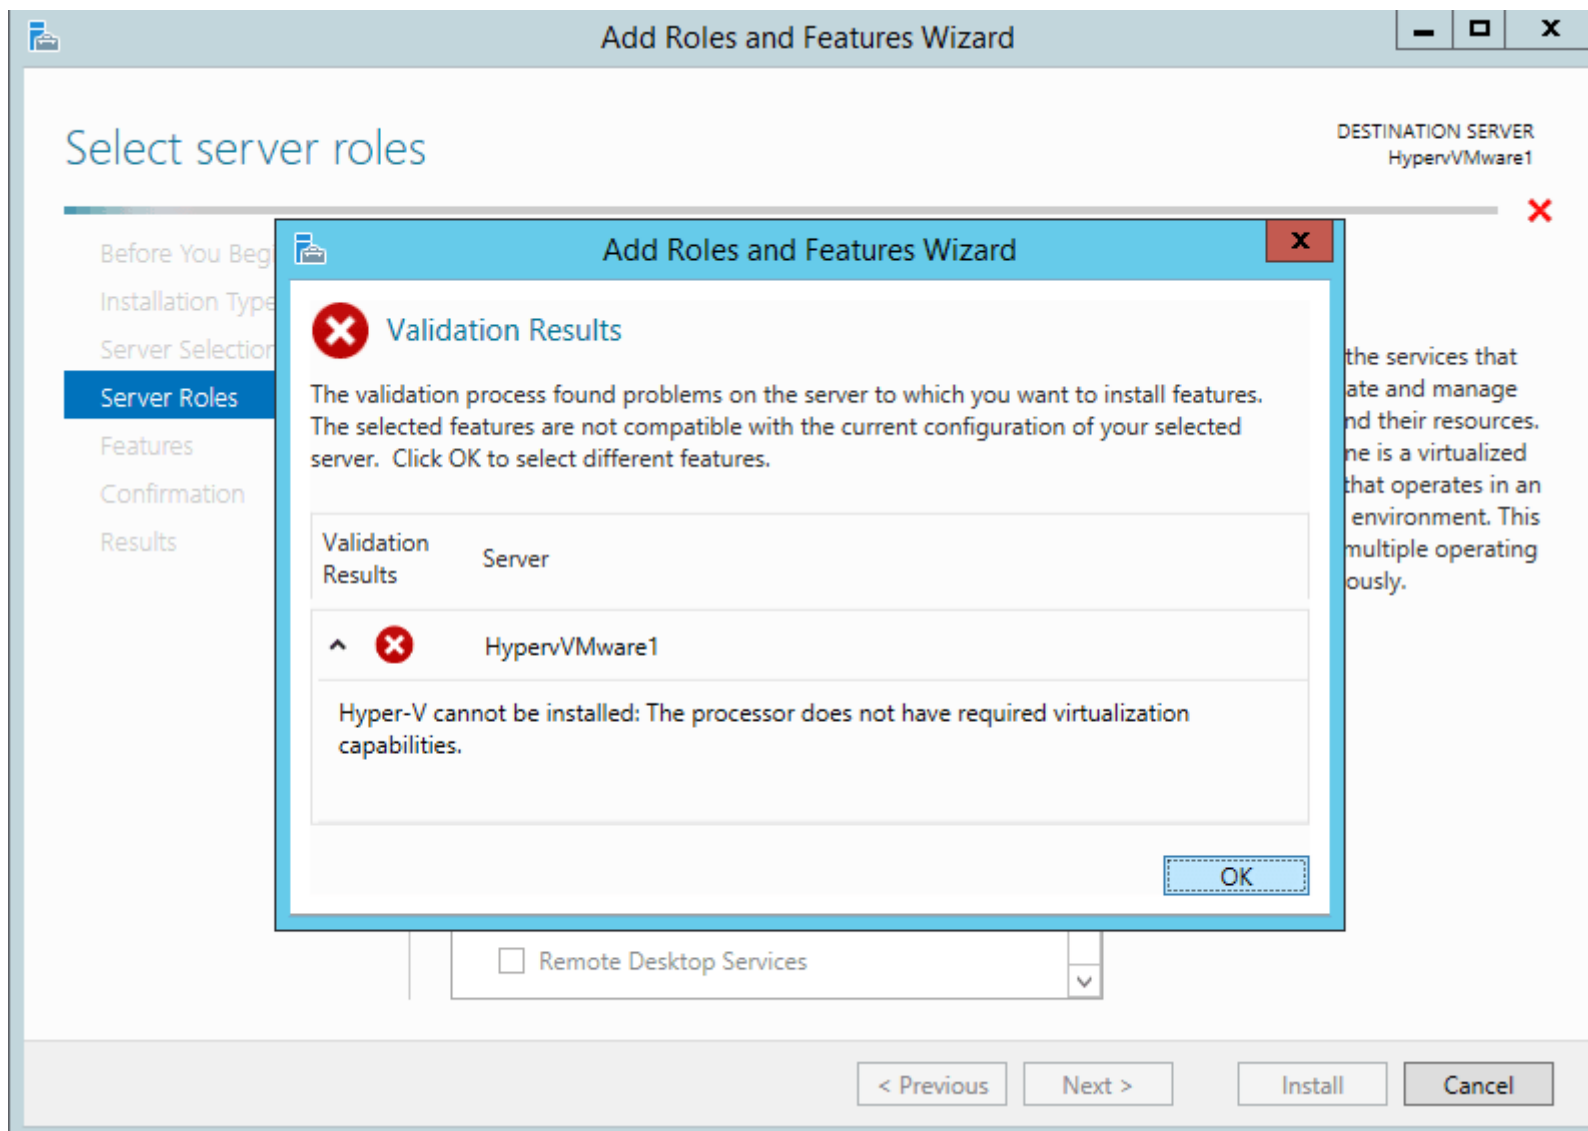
Add Roles and Features Wizard

Select server roles

DESTINATION SERVER
HypervVMware1

Before You Beg
Installation Type
Server Selection
Server Roles
Features
Confirmation
Results

Add Roles and Features Wizard

Validation Results

The validation process found problems on the server to which you want to install features. The selected features are not compatible with the current configuration of your selected server. Click OK to select different features.

| Validation Results | Server |
|---|---|
| | HypervVMware1 |

Hyper-V cannot be installed: The processor does not have required virtualization capabilities.

OK

the services that
ate and manage
nd their resources.
ne is a virtualized
that operates in an
environment. This
multiple operating
ously.

Remote Desktop Services

< Previous
Next >
Install
Cancel